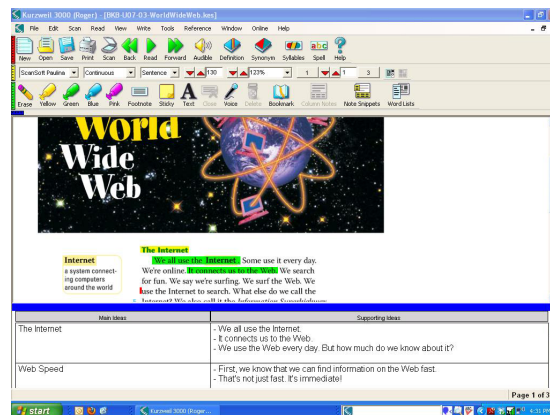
Kurzweil 3000 (Roger) - [BK8-U07-03-WorldWideWeb.kes]

File Edit Scan Read View Write Tools Reference Window Online Help

New Open Save Print Scan Back Read Forward Audible Definition Synonym Syllables Spell Help

ScanSoft Pauline Continuous Sentence 130 123% 1 1 3

Erase Yellow Green Blue Pink Footnote Sticky Text Clear Voice Delete Bookmark Column Notes Note Snippets Word Lists

World Wide Web

Internet
a system connecting computers around the world

The Internet

We all use the Internet. Some use it every day. We're online. It connects us to the Web. We search for fun. We say we're surfing. We surf the Web. We use the Internet to search. What else do we call the Internet? We also call it the Information Superhighway.

| Main Ideas | Supporting Ideas |
|---|---|
| The Internet | - We all use the Internet.<br>- It connects us to the Web.<br>- We use the Web every day. But how much do we know about it? |
| Web Speed | - First, we know that we can find information on the Web fast.<br>- That's not just fast. It's immediate! |

Page 1 of 3

start Kurzweil 3000 (Roger)... 4:31 PM